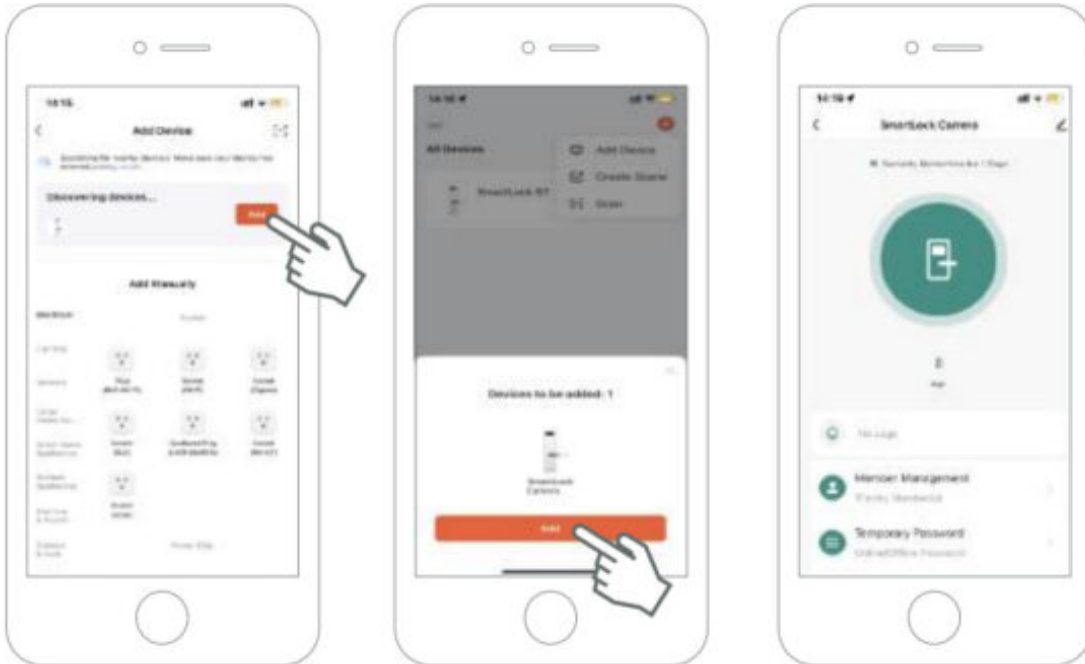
14:15

Add Device

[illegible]

Discovering devices...

Add

Add Manually

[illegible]

Plug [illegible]

Socket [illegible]

Socket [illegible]

Socket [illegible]

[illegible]

Socket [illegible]

Socket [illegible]

14:16

All Devices

SmartLock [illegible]

Add Device

Create Scene

Scan

Devices to be added: 1

SmartLock Camera

Add

14:18

SmartLock Camera

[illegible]

0

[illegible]

Message

Member Management

Family Members

Temporary Password

Online/Offline Password